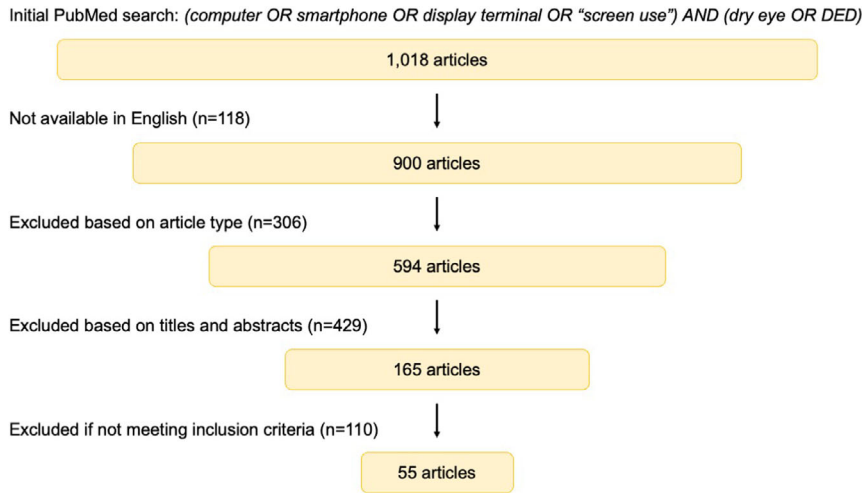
Initial PubMed search: *(computer OR smartphone OR display terminal OR “screen use”) AND (dry eye OR DED)*

1,018 articles

Not available in English (n=118)

900 articles

Excluded based on article type (n=306)

594 articles

Excluded based on titles and abstracts (n=429)

165 articles

Excluded if not meeting inclusion criteria (n=110)

55 articles